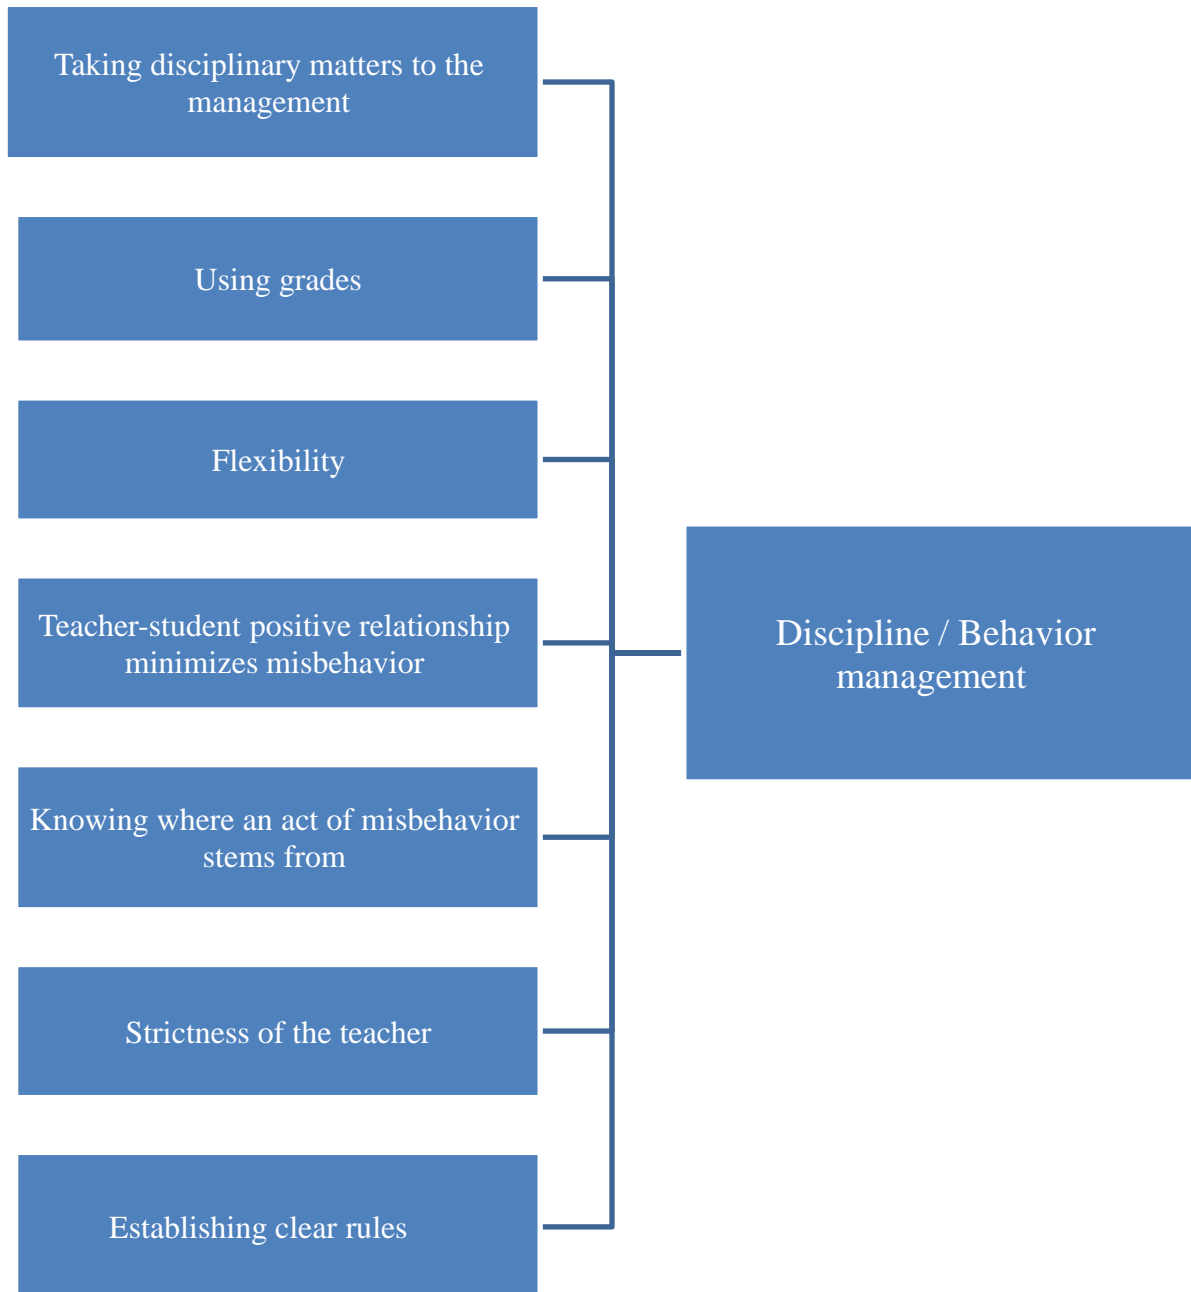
Taking disciplinary matters to the management

Using grades

Flexibility

Teacher-student positive relationship minimizes misbehavior

Knowing where an act of misbehavior stems from

Strictness of the teacher

Establishing clear rules

Discipline / Behavior management